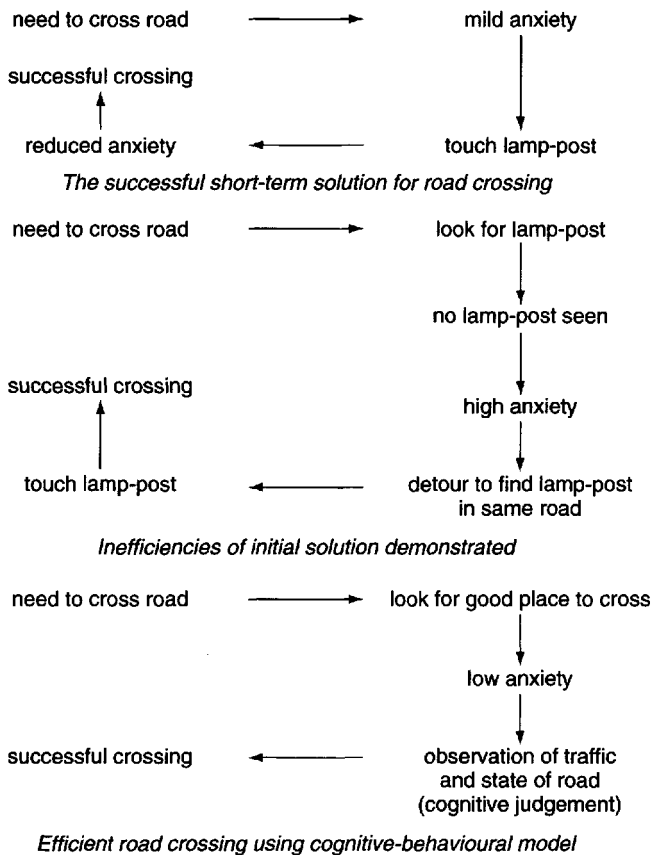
need to cross road → mild anxiety

successful crossing

reduced anxiety ← touch lamp-post

*The successful short-term solution for road crossing*

need to cross road → look for lamp-post

no lamp-post seen

successful crossing

high anxiety

touch lamp-post ← detour to find lamp-post in same road

*Inefficiencies of initial solution demonstrated*

need to cross road → look for good place to cross

low anxiety

successful crossing ← observation of traffic and state of road (cognitive judgement)

*Efficient road crossing using cognitive-behavioural model*